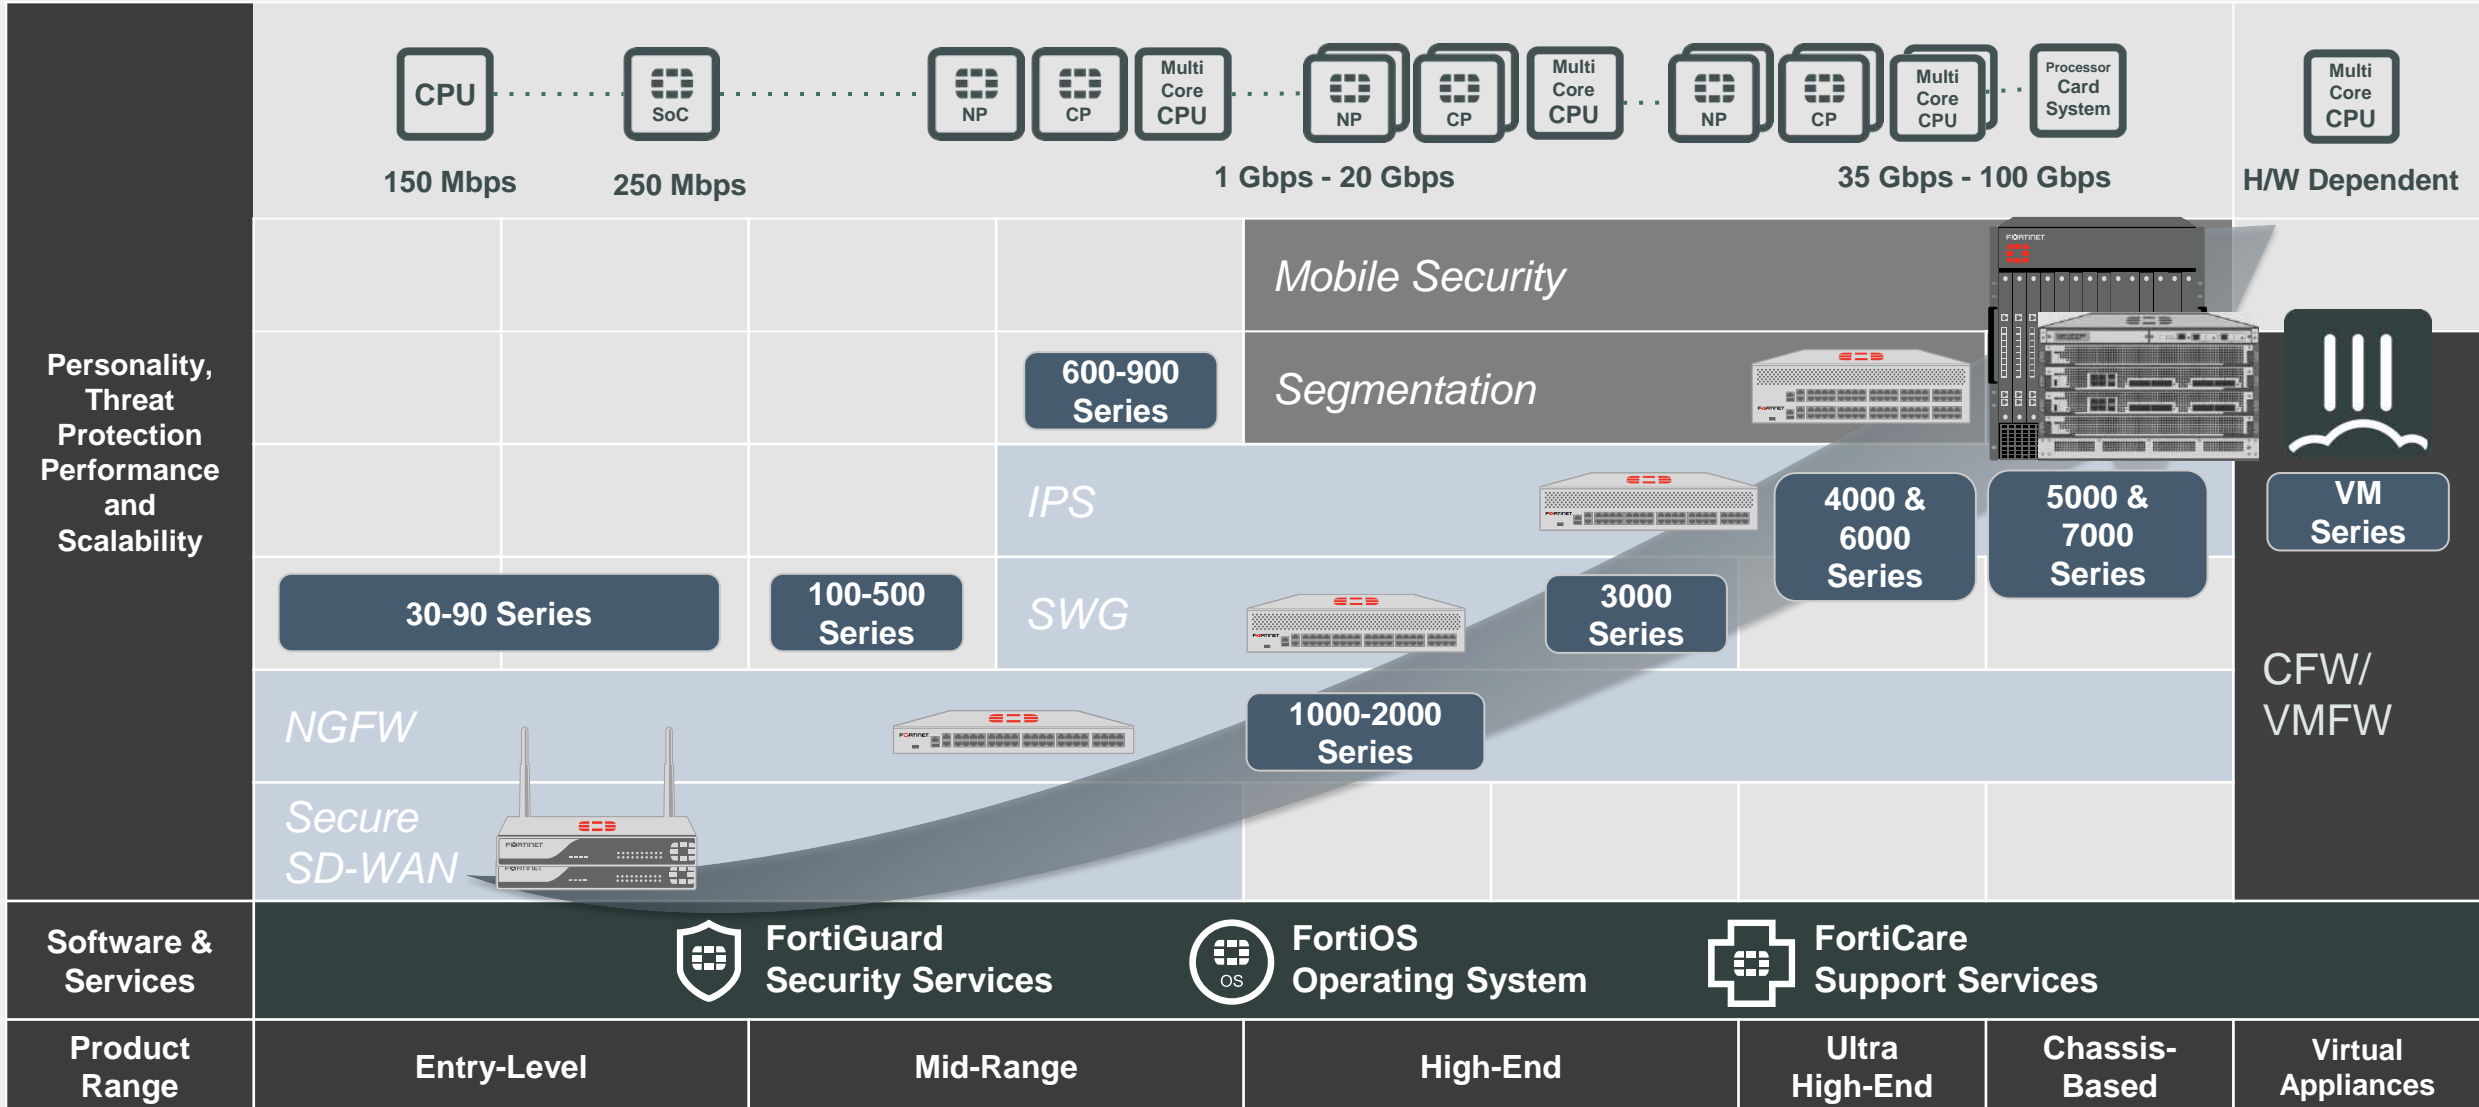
CPU SoC NP CP Multi Core CPU NP CP Multi Core CPU NP CP Multi Core CPU Processor Card System Multi Core CPU

150 Mbps 250 Mbps 1 Gbps - 20 Gbps 35 Gbps - 100 Gbps H/W Dependent

Personality, Threat Protection Performance and Scalability

Mobile Security

600-900 Series

Segmentation

IPS

4000 & 6000 Series

5000 & 7000 Series

VM Series

30-90 Series

100-500 Series

SWG

3000 Series

CFW/ VMFW

NGFW

1000-2000 Series

Secure SD-WAN

Software & Services

FortiGuard Security Services

OS

FortiOS Operating System

FortiCare Support Services

| Product Range | Entry-Level | Mid-Range | High-End | Ultra High-End | Chassis-Based | Virtual Appliances |